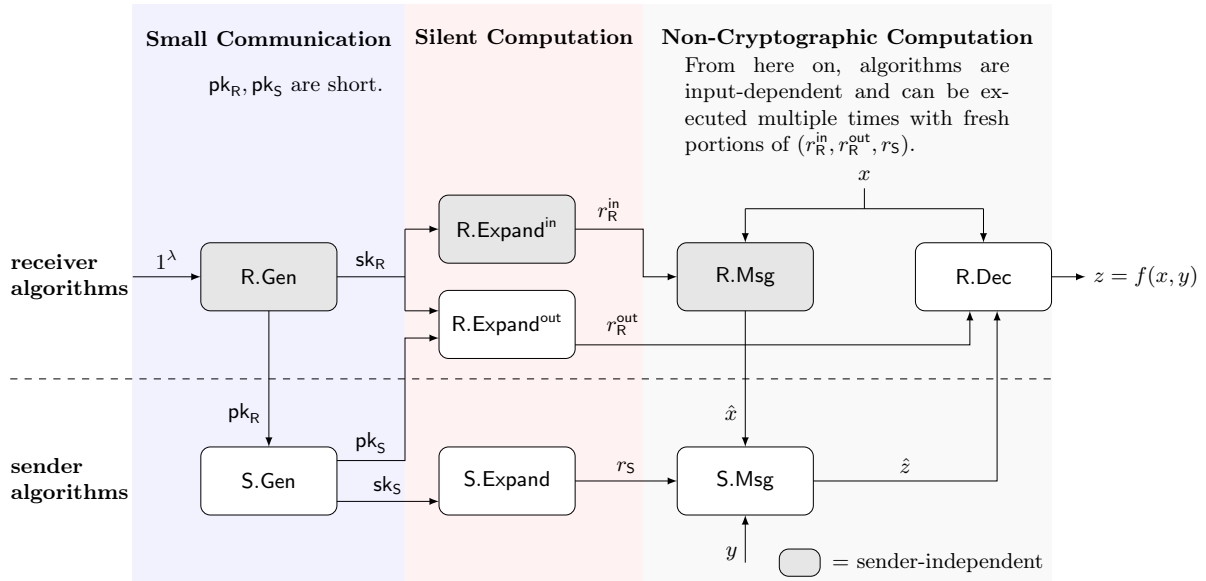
**Small Communication**

$\mathsf{pk_R}, \mathsf{pk_S}$ are short.

**Silent Computation**

**Non-Cryptographic Computation**

From here on, algorithms are input-dependent and can be executed multiple times with fresh portions of $(r_\mathsf{R}^\mathsf{in}, r_\mathsf{R}^\mathsf{out}, r_\mathsf{S})$.

$x$

**receiver algorithms**

$1^\lambda$

R.Gen

$\mathsf{sk_R}$

R.Expand$^\mathsf{in}$

$r_\mathsf{R}^\mathsf{in}$

R.Expand$^\mathsf{out}$

$r_\mathsf{R}^\mathsf{out}$

R.Msg

R.Dec

$z = f(x, y)$

$\mathsf{pk_R}$

$\mathsf{pk_S}$

$\hat{x}$

**sender algorithms**

S.Gen

$\mathsf{sk_S}$

S.Expand

$r_\mathsf{S}$

S.Msg

$\hat{z}$

$y$

= sender-independent